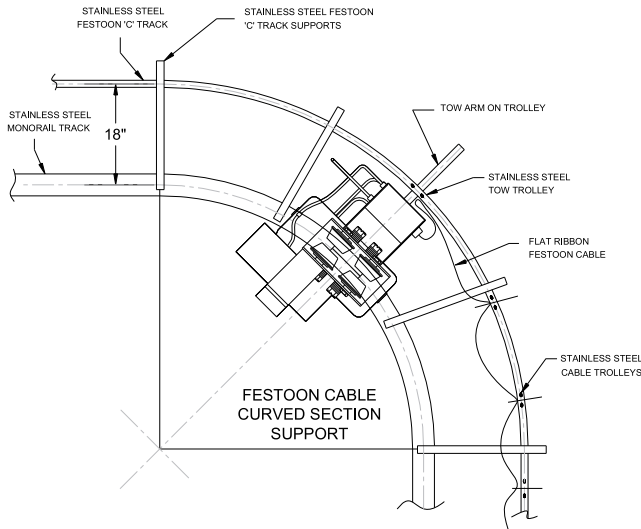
STAINLESS STEEL FESTOON 'C' TRACK

STAINLESS STEEL FESTOON 'C' TRACK SUPPORTS

STAINLESS STEEL MONORAIL TRACK

18"

TOW ARM ON TROLLEY

STAINLESS STEEL TOW TROLLEY

FLAT RIBBON FESTOON CABLE

STAINLESS STEEL CABLE TROLLEYS

FESTOON CABLE CURVED SECTION SUPPORT